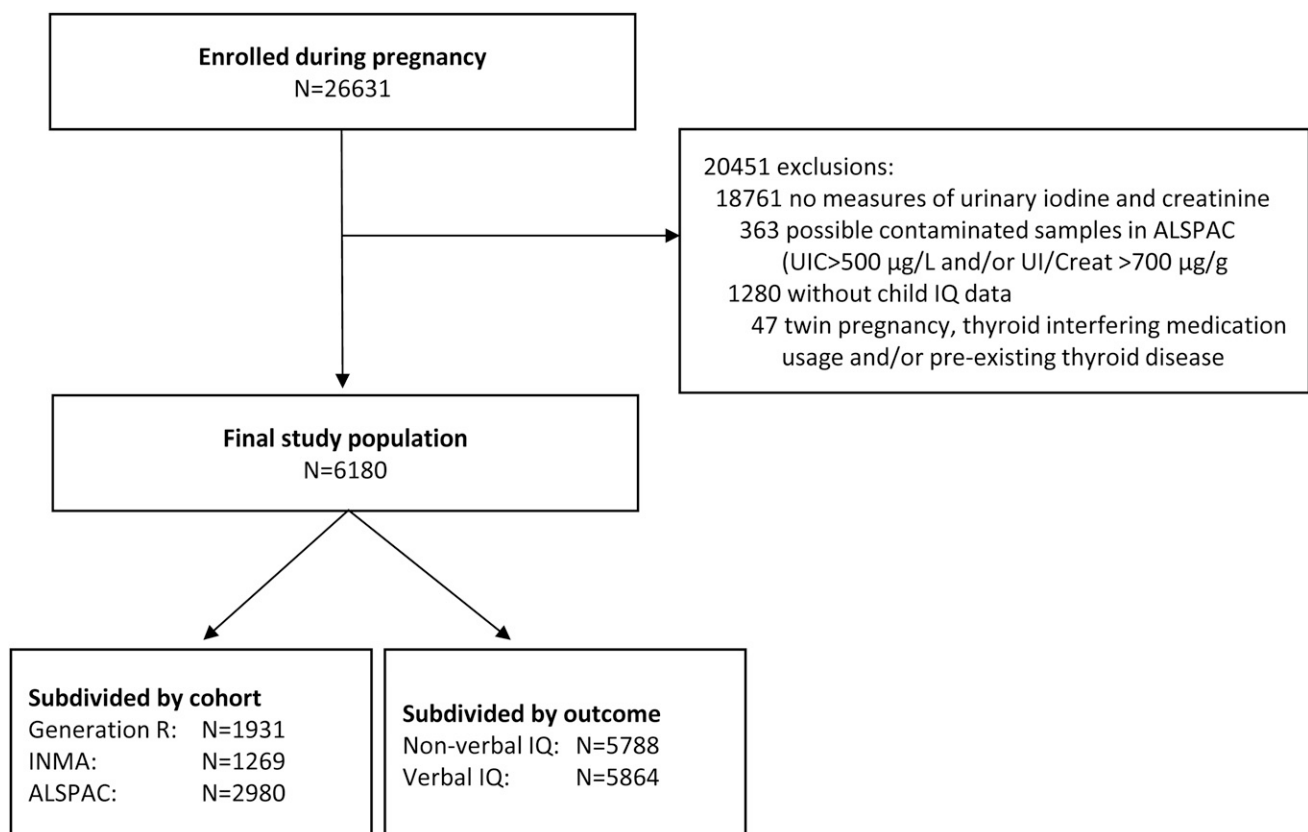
Enrolled during pregnancy
N=26631

20451 exclusions:
18761 no measures of urinary iodine and creatinine
363 possible contaminated samples in ALSPAC (UIC>500 μg/L and/or UI/Creat >700 μg/g
1280 without child IQ data
47 twin pregnancy, thyroid interfering medication usage and/or pre-existing thyroid disease

Final study population
N=6180

Subdivided by cohort
Generation R: N=1931
INMA: N=1269
ALSPAC: N=2980

Subdivided by outcome
Non-verbal IQ: N=5788
Verbal IQ: N=5864